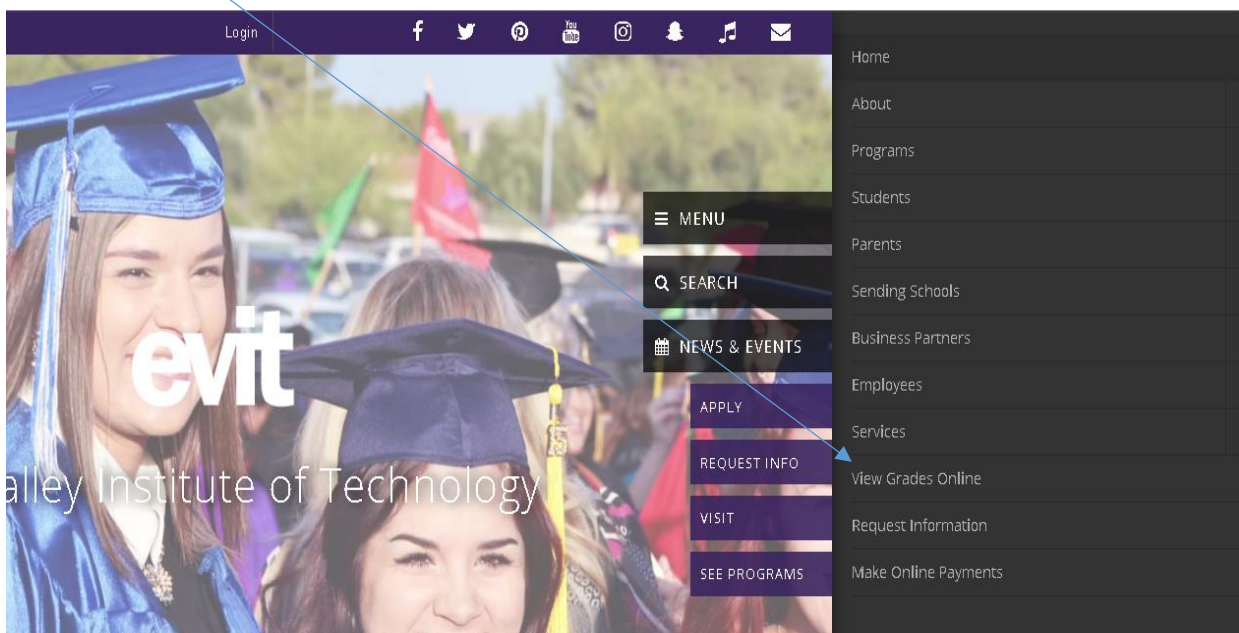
Login

You Tube

MENU

SEARCH

NEWS & EVENTS

APPLY

REQUEST INFO

VISIT

SEE PROGRAMS

evit

alley Institute of Technology

Home

About

Programs

Students

Parents

Sending Schools

Business Partners

Employees

Services

View Grades Online

Request Information

Make Online Payments